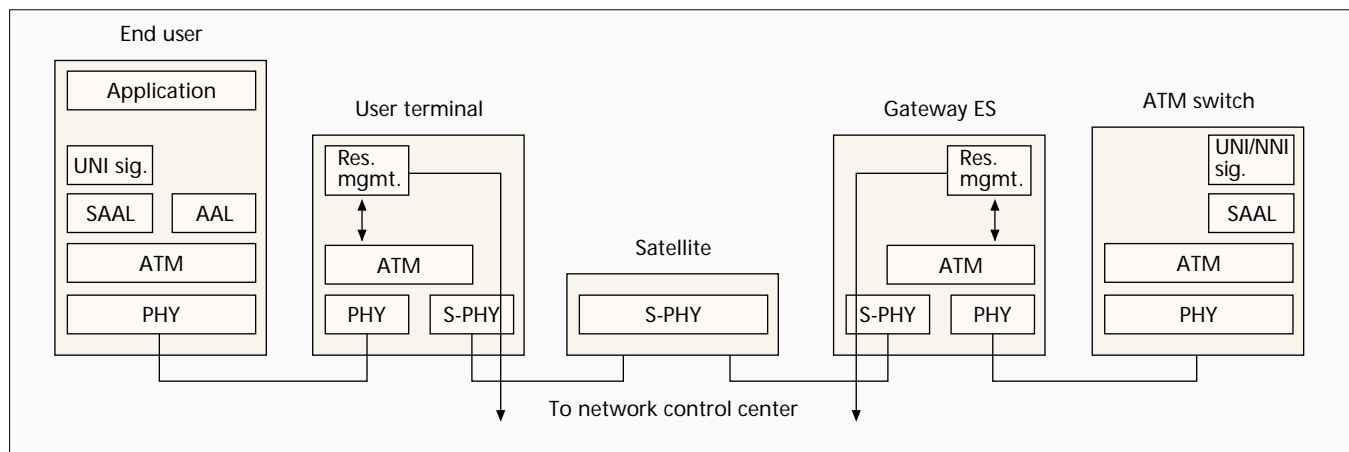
End user

Application

UNI sig.

SAAL

AAL

ATM

PHY

User terminal

Res. mgmt.

ATM

PHY

S-PHY

Satellite

S-PHY

Gateway ES

Res. mgmt.

ATM

S-PHY

PHY

ATM switch

UNI/NNI sig.

SAAL

ATM

PHY

To network control center